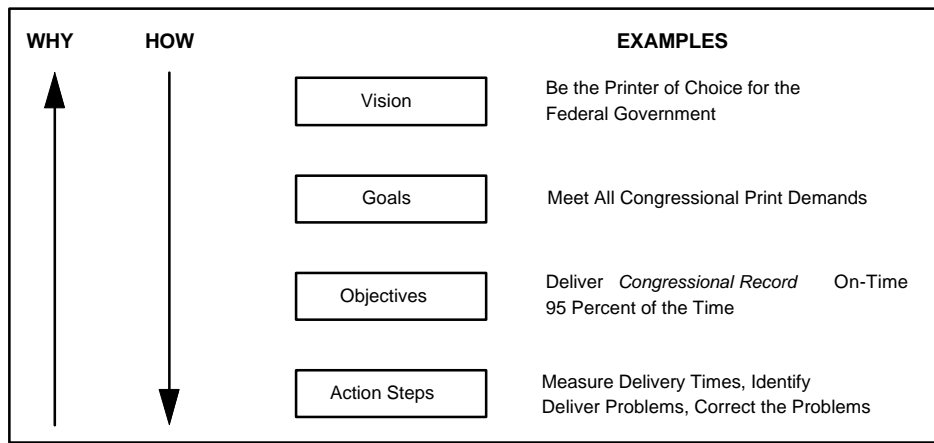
WHY HOW EXAMPLES

Vision

Be the Printer of Choice for the Federal Government

Goals

Meet All Congressional Print Demands

Objectives

Deliver *Congressional Record* On-Time 95 Percent of the Time

Action Steps

Measure Delivery Times, Identify Deliver Problems, Correct the Problems